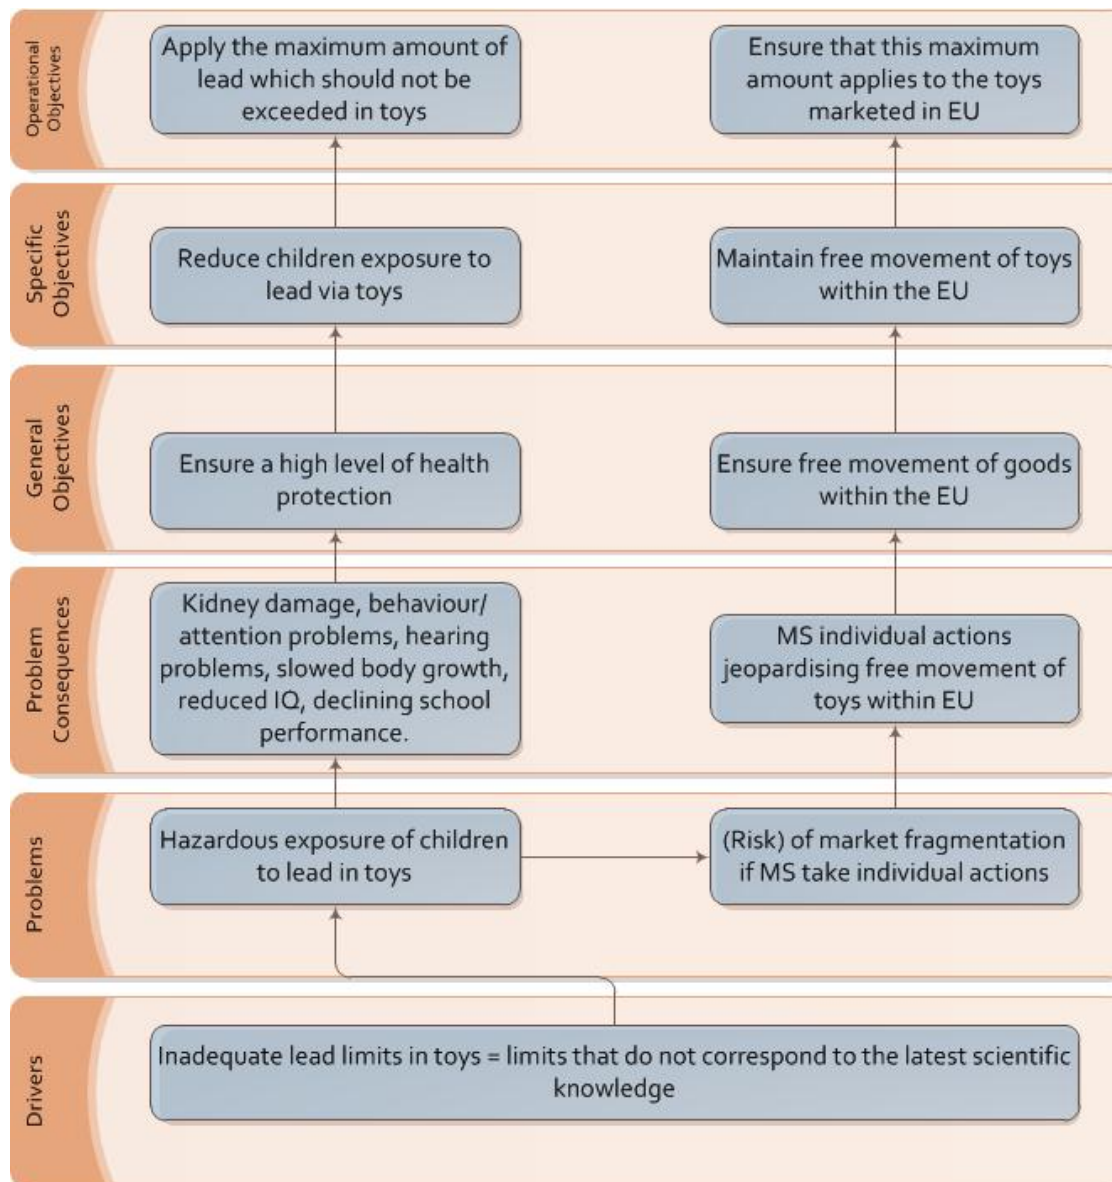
Operational Objectives

Apply the maximum amount of lead which should not be exceeded in toys

Ensure that this maximum amount applies to the toys marketed in EU

Specific Objectives

Reduce children exposure to lead via toys

Maintain free movement of toys within the EU

General Objectives

Ensure a high level of health protection

Ensure free movement of goods within the EU

Problem Consequences

Kidney damage, behaviour/ attention problems, hearing problems, slowed body growth, reduced IQ, declining school performance.

MS individual actions jeopardising free movement of toys within EU

Problems

Hazardous exposure of children to lead in toys

(Risk) of market fragmentation if MS take individual actions

Drivers

Inadequate lead limits in toys = limits that do not correspond to the latest scientific knowledge